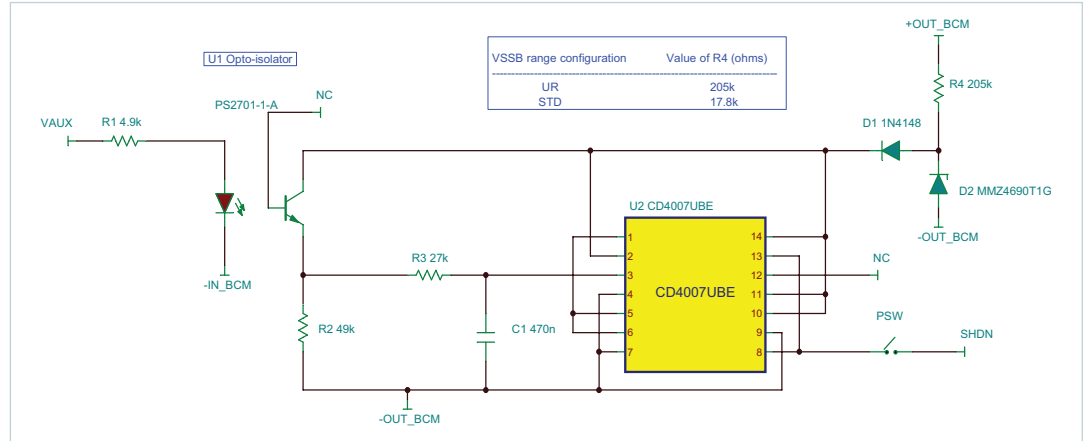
U1 Opto-isolator

| VSSB range configuration | Value of R4 (ohms) |
|---|---|
| UR | 205k |
| STD | 17.8k |

+OUT_BCM
R4 205k
PS2701-1-A
NC
VAUX
R1 4.9k
D1 1N4148
D2 MMZ4690T1G
-IN_BCM
U2 CD4007UBE
-OUT_BCM
R3 27k
NC
CD4007UBE
1
2
3
4
5
6
7
14
13
12
11
10
9
8
R2 49k
C1 470n
PSW
SHDN
-OUT_BCM